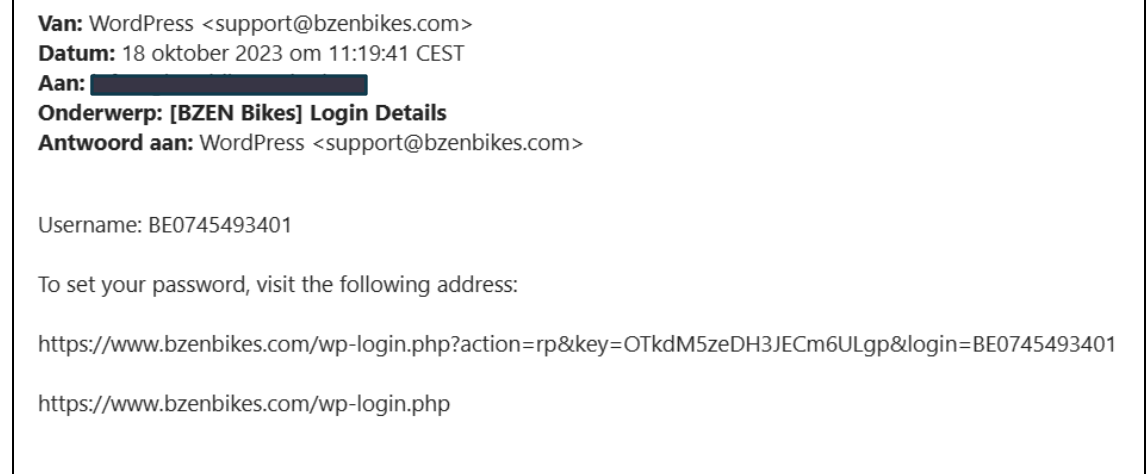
**Van:** WordPress <support@bzenbikes.com>
**Datum:** 18 oktober 2023 om 11:19:41 CEST
**Aan:** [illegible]
**Onderwerp: [BZEN Bikes] Login Details**
**Antwoord aan:** WordPress <support@bzenbikes.com>

Username: BE0745493401

To set your password, visit the following address:

https://www.bzenbikes.com/wp-login.php?action=rp&key=OTkdM5zeDH3JECm6ULgp&login=BE0745493401

https://www.bzenbikes.com/wp-login.php